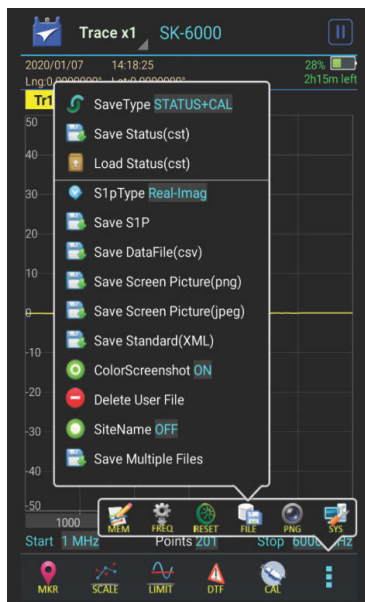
Trace x1 SK-6000

2020/01/07 14:18:25 28%
Lng:0.0000000° Lat:0.0000000° 2h15m left

Tr1

50
40
30
20
10
0
-10
-20
-30
-40
-50

SaveType STATUS+CAL
Save Status(cst)
Load Status(cst)
S1pType Real-Imag
Save S1P
Save DataFile(csv)
Save Screen Picture(png)
Save Screen Picture(jpeg)
Save Standard(XML)
ColorScreenshot ON
Delete User File
SiteName OFF
Save Multiple Files

1000

MEM FREQ RESET FILE PNG SYS

Start 1 MHz Points 201 Stop 6000 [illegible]Hz

MKR SCALE LIMIT DTF CAL